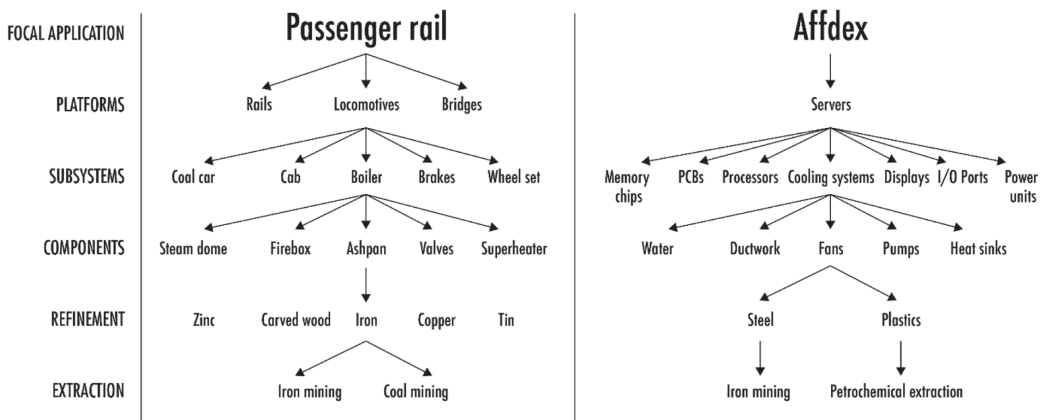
FOCAL APPLICATION
PLATFORMS
SUBSYSTEMS
COMPONENTS
REFINEMENT
EXTRACTION

Passenger rail

Rails Locomotives Bridges

Coal car Cab Boiler Brakes Wheel set

Steam dome Firebox Ashpan Valves Superheater

Zinc Carved wood Iron Copper Tin

Iron mining Coal mining

Affdex

Servers

Memory chips PCBs Processors Cooling systems Displays I/O Ports Power units

Water Ductwork Fans Pumps Heat sinks

Steel Plastics

Iron mining Petrochemical extraction